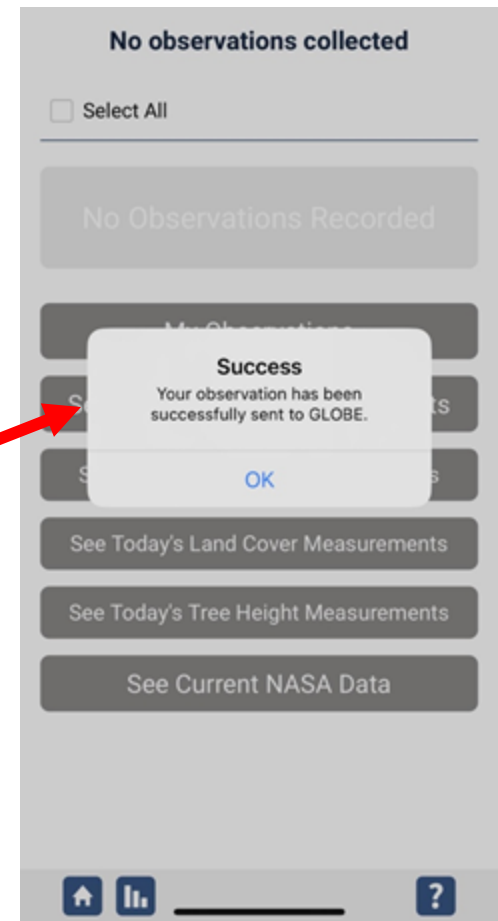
No observations collected

Select All

No Observations Recorded

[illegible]

Success

Your observation has been successfully sent to GLOBE.

OK

S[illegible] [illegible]ts

S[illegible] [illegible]s

See Today's Land Cover Measurements

See Today's Tree Height Measurements

See Current NASA Data

?